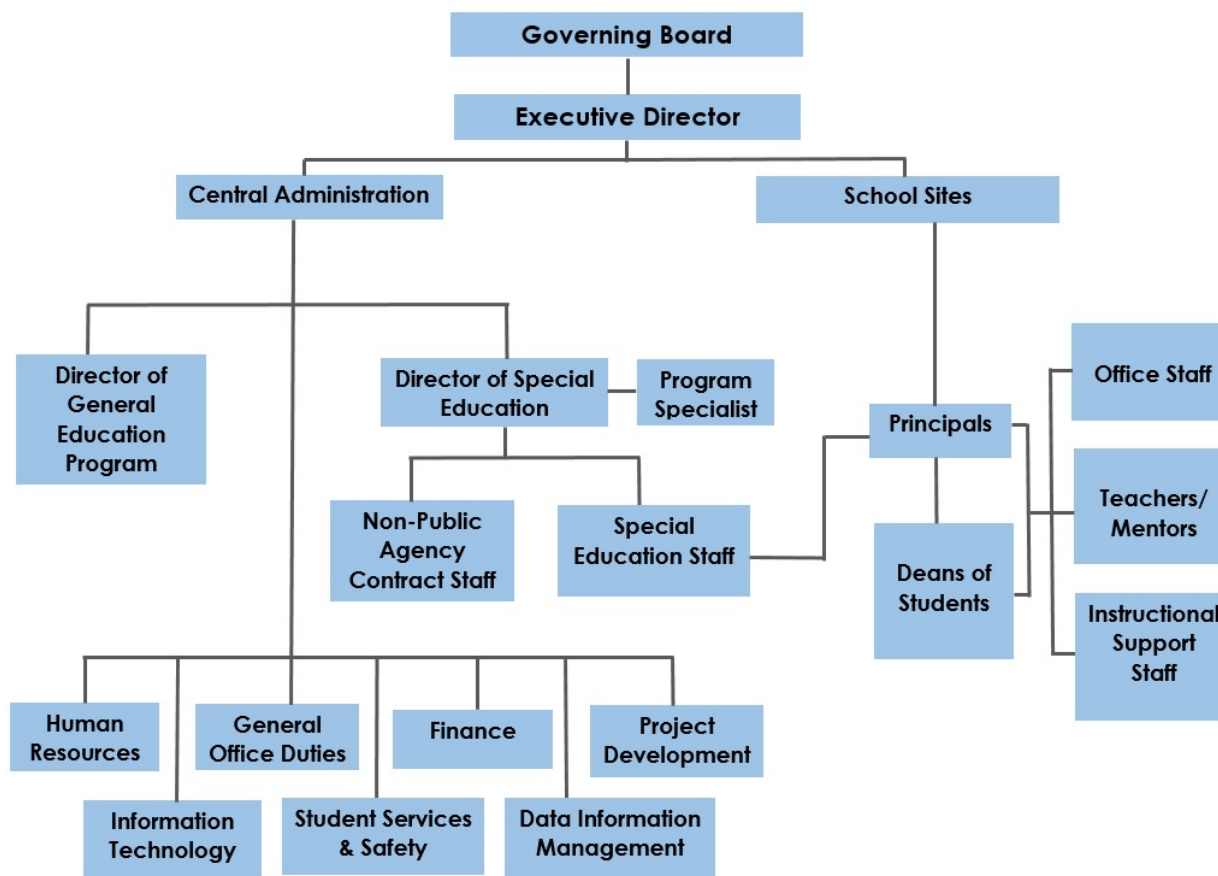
Governing Board

Executive Director

Central Administration

School Sites

Director of General Education Program

Director of Special Education

Program Specialist

Non-Public Agency Contract Staff

Special Education Staff

Principals

Deans of Students

Office Staff

Teachers/ Mentors

Instructional Support Staff

Human Resources

General Office Duties

Finance

Project Development

Information Technology

Student Services & Safety

Data Information Management